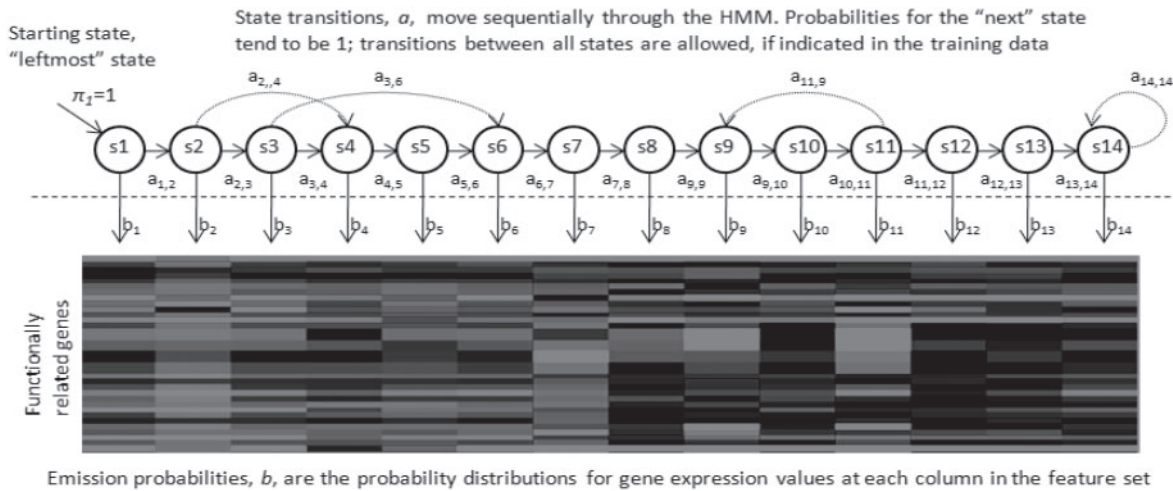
Starting state, "leftmost" state

State transitions, $a$, move sequentially through the HMM. Probabilities for the "next" state tend to be 1; transitions between all states are allowed, if indicated in the training data

$\pi_1$=1

$a_{2,,4}$ $a_{3,6}$ $a_{11,9}$ $a_{14,14}$

s1 s2 s3 s4 s5 s6 s7 s8 s9 s10 s11 s12 s13 s14

$a_{1,2}$ $a_{2,3}$ $a_{3,4}$ $a_{4,5}$ $a_{5,6}$ $a_{6,7}$ $a_{7,8}$ $a_{9,9}$ $a_{9,10}$ $a_{10,11}$ $a_{11,12}$ $a_{12,13}$ $a_{13,14}$

$b_1$ $b_2$ $b_3$ $b_4$ $b_5$ $b_6$ $b_7$ $b_8$ $b_9$ $b_{10}$ $b_{11}$ $b_{12}$ $b_{13}$ $b_{14}$

Functionally related genes

Emission probabilities, $b$, are the probability distributions for gene expression values at each column in the feature set